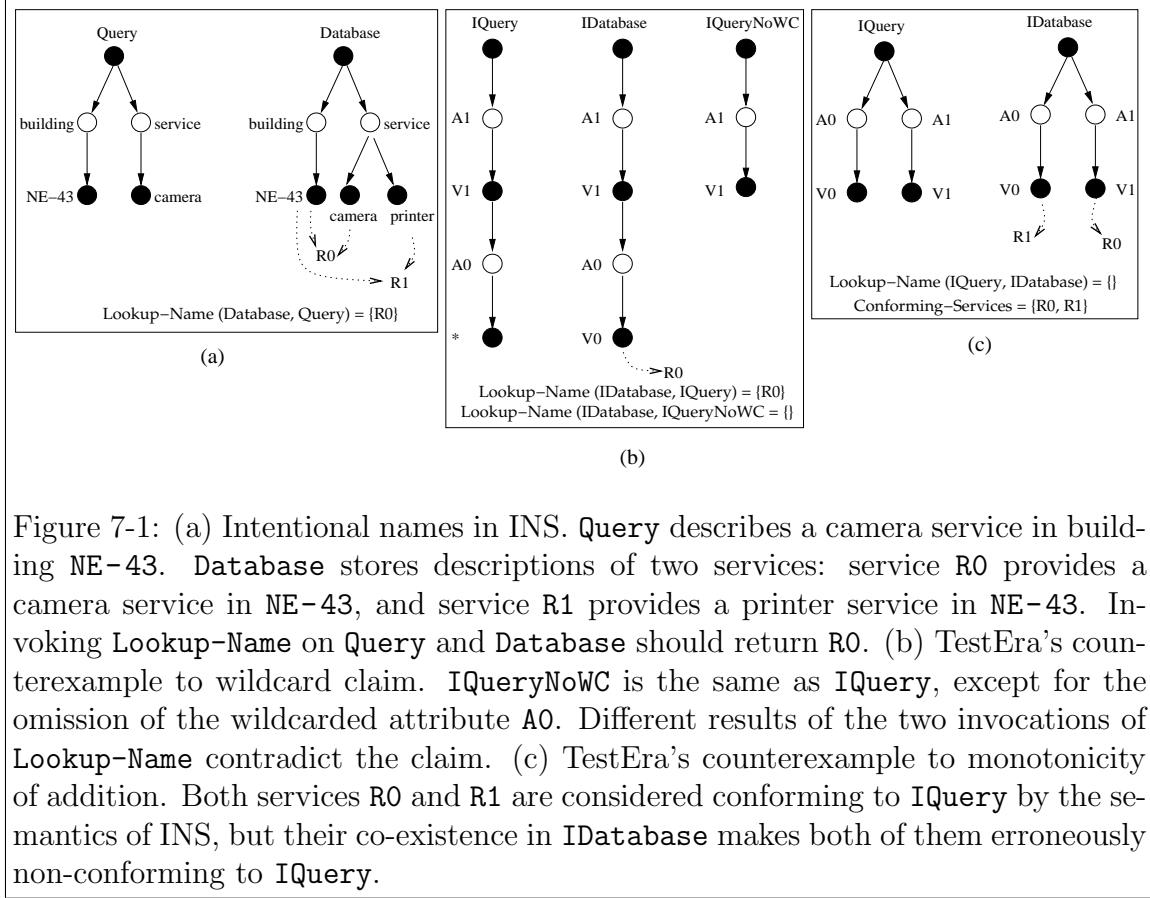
Query

Database

building service

building service

NE−43 camera

NE−43 camera printer

R0

R1

Lookup−Name (Database, Query) = {R0}

(a)

IQuery IDatabase IQueryNoWC

A1 A1 A1

V1 V1 V1

A0 A0

* V0

R0

Lookup−Name (IDatabase, IQuery) = {R0}
Lookup−Name (IDatabase, IQueryNoWC = {}

(b)

IQuery IDatabase

A0 A1 A0 A1

V0 V1 V0 V1

R1 R0

Lookup−Name (IQuery, IDatabase) = {}
Conforming−Services = {R0, R1}

(c)

Figure 7-1: (a) Intentional names in INS. Query describes a camera service in building NE-43. Database stores descriptions of two services: service R0 provides a camera service in NE-43, and service R1 provides a printer service in NE-43. Invoking Lookup-Name on Query and Database should return R0. (b) TestEra's counterexample to wildcard claim. IQueryNoWC is the same as IQuery, except for the omission of the wildcarded attribute A0. Different results of the two invocations of Lookup-Name contradict the claim. (c) TestEra's counterexample to monotonicity of addition. Both services R0 and R1 are considered conforming to IQuery by the semantics of INS, but their co-existence in IDatabase makes both of them erroneously non-conforming to IQuery.